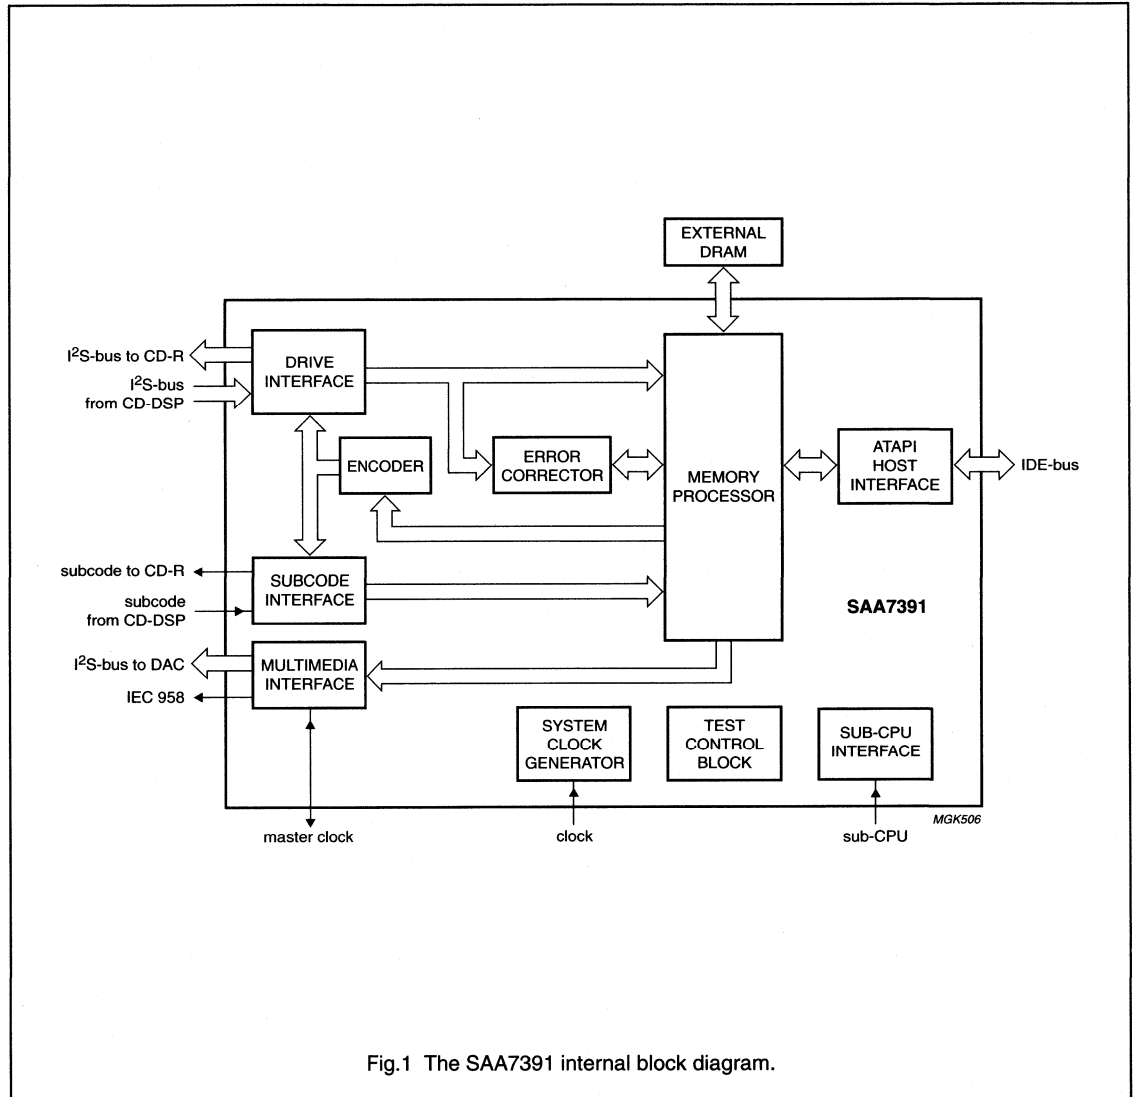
EXTERNAL DRAM

$I^2S$-bus to CD-R

$I^2S$-bus from CD-DSP

DRIVE INTERFACE

ENCODER

ERROR CORRECTOR

MEMORY PROCESSOR

ATAPI HOST INTERFACE

IDE-bus

subcode to CD-R

subcode from CD-DSP

SUBCODE INTERFACE

SAA7391

$I^2S$-bus to DAC

IEC 958

MULTIMEDIA INTERFACE

SYSTEM CLOCK GENERATOR

TEST CONTROL BLOCK

SUB-CPU INTERFACE

MGK506

master clock

clock

sub-CPU

Fig.1 The SAA7391 internal block diagram.